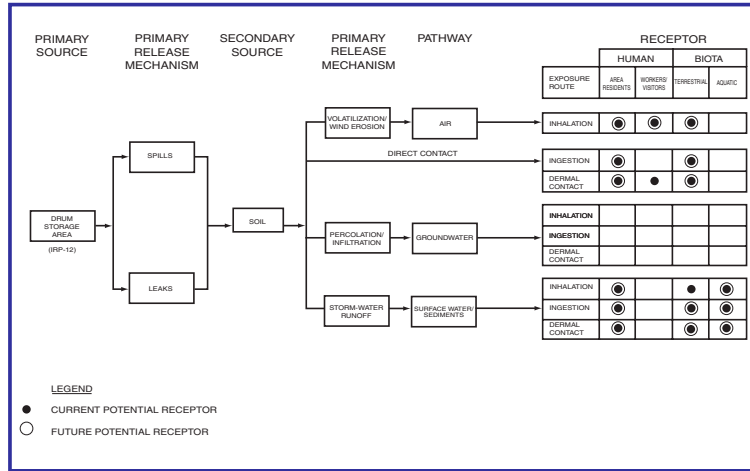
PRIMARY SOURCE

PRIMARY RELEASE MECHANISM

SECONDARY SOURCE

PRIMARY RELEASE MECHANISM

PATHWAY

RECEPTOR

DRUM STORAGE AREA (IRP-12)

SPILLS

LEAKS

SOIL

VOLATILIZATION/ WIND EROSION

AIR

DIRECT CONTACT

PERCOLATION/ INFILTRATION

GROUNDWATER

STORM-WATER RUNOFF

SURFACE WATER/ SEDIMENTS

| EXPOSURE ROUTE | HUMAN: AREA RESIDENTS | HUMAN: WORKERS/ VISITORS | BIOTA: TERRESTRIAL | BIOTA: AQUATIC |
|---|---|---|---|---|
| INHALATION | ◉ | ◉ | ◉ | |
| INGESTION | ◉ | | ◉ | |
| DERMAL CONTACT | ◉ | ● | ◉ | |
| INHALATION | | | | |
| INGESTION | | | | |
| DERMAL CONTACT | | | | |
| INHALATION | ◉ | | ● | ◉ |
| INGESTION | ◉ | | ◉ | ◉ |
| DERMAL CONTACT | ◉ | | ◉ | ◉ |

LEGEND

● CURRENT POTENTIAL RECEPTOR

○ FUTURE POTENTIAL RECEPTOR